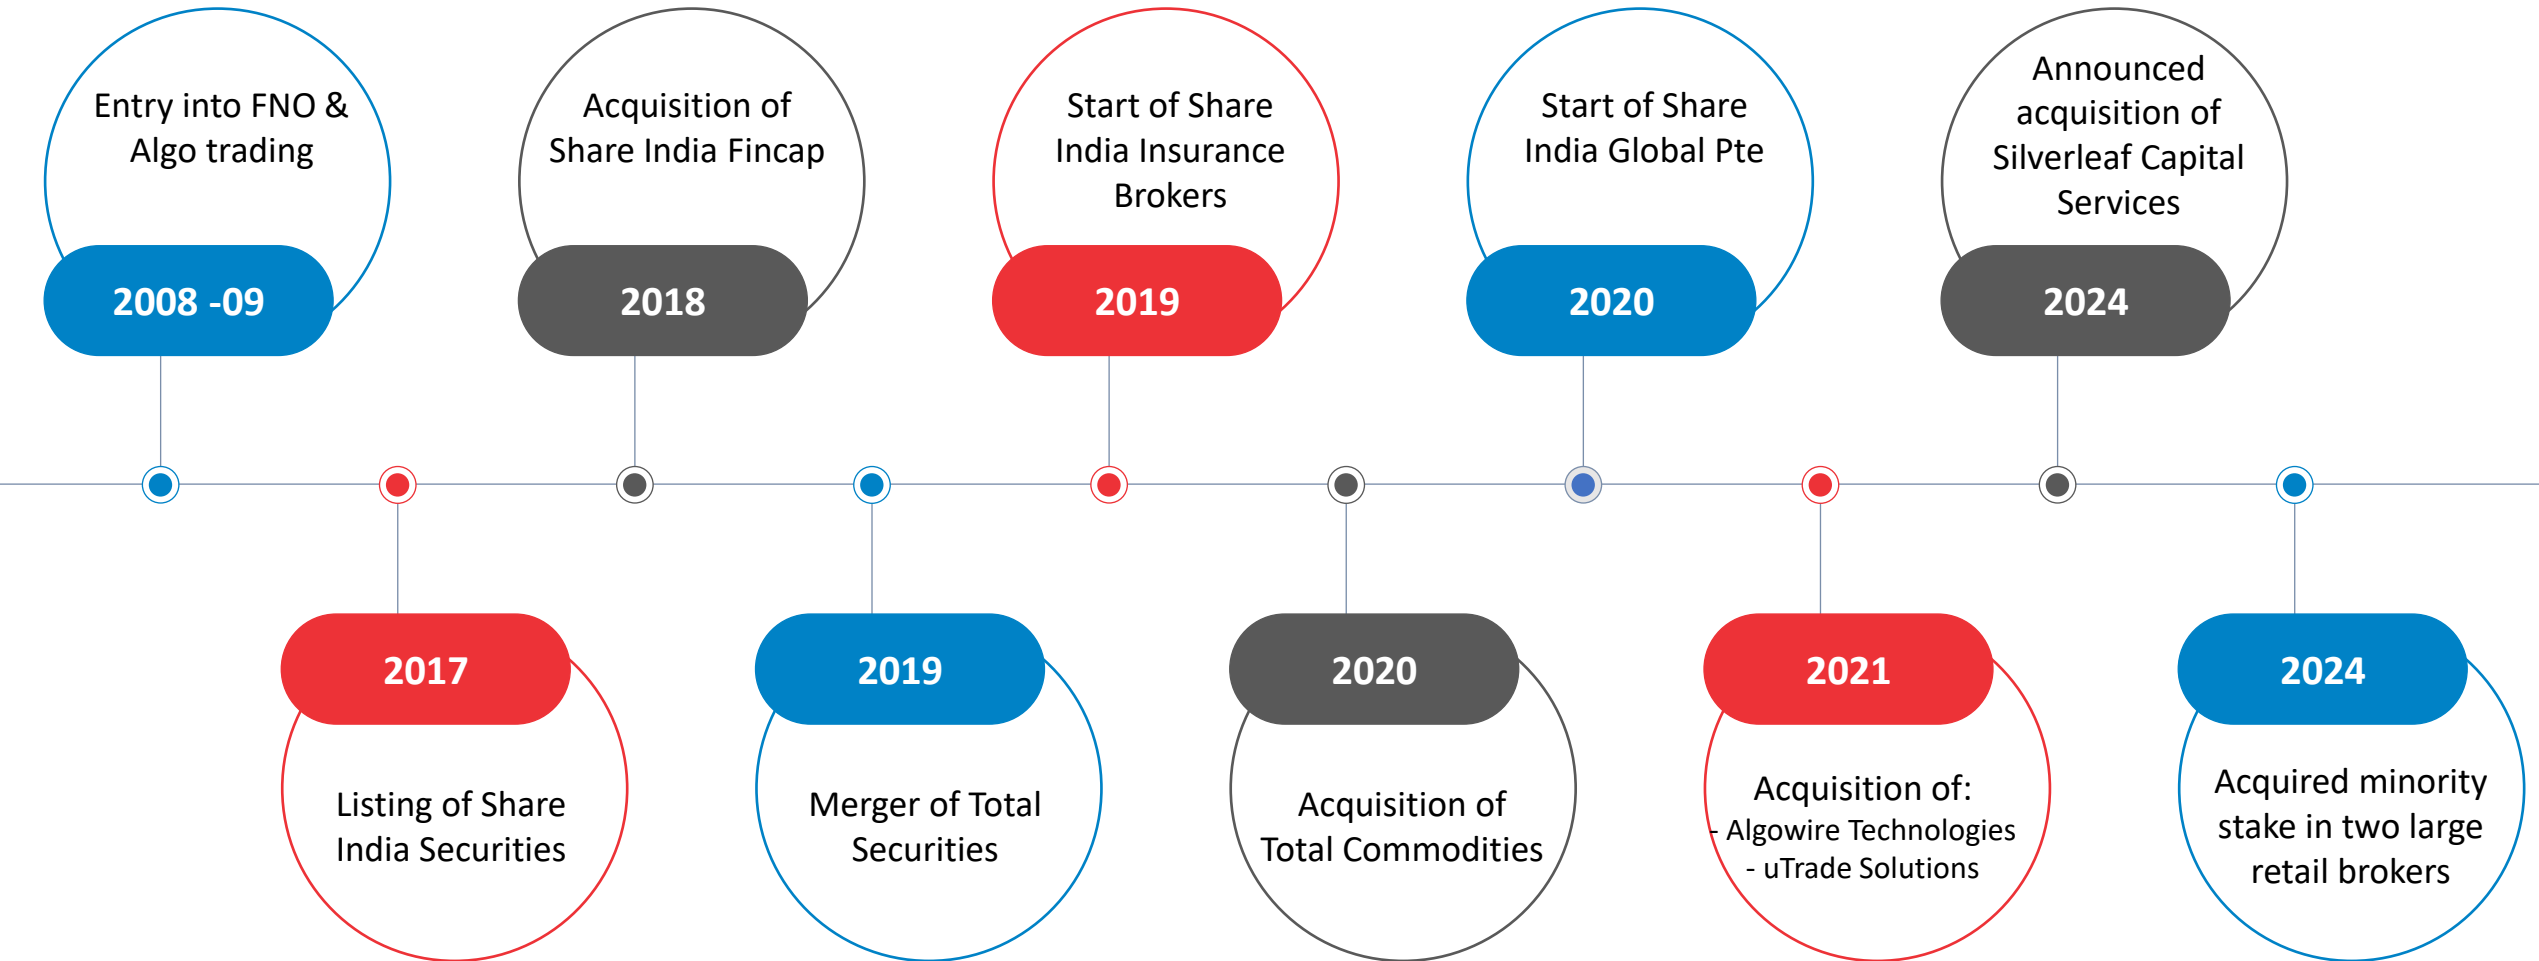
Entry into FNO & Algo trading

2008 -09

2017

Listing of Share India Securities

Acquisition of Share India Fincap

2018

2019

Merger of Total Securities

Start of Share India Insurance Brokers

2019

2020

Acquisition of Total Commodities

Start of Share India Global Pte

2020

2021

Acquisition of:
- Algowire Technologies
- uTrade Solutions

Announced acquisition of Silverleaf Capital Services

2024

2024

Acquired minority stake in two large retail brokers